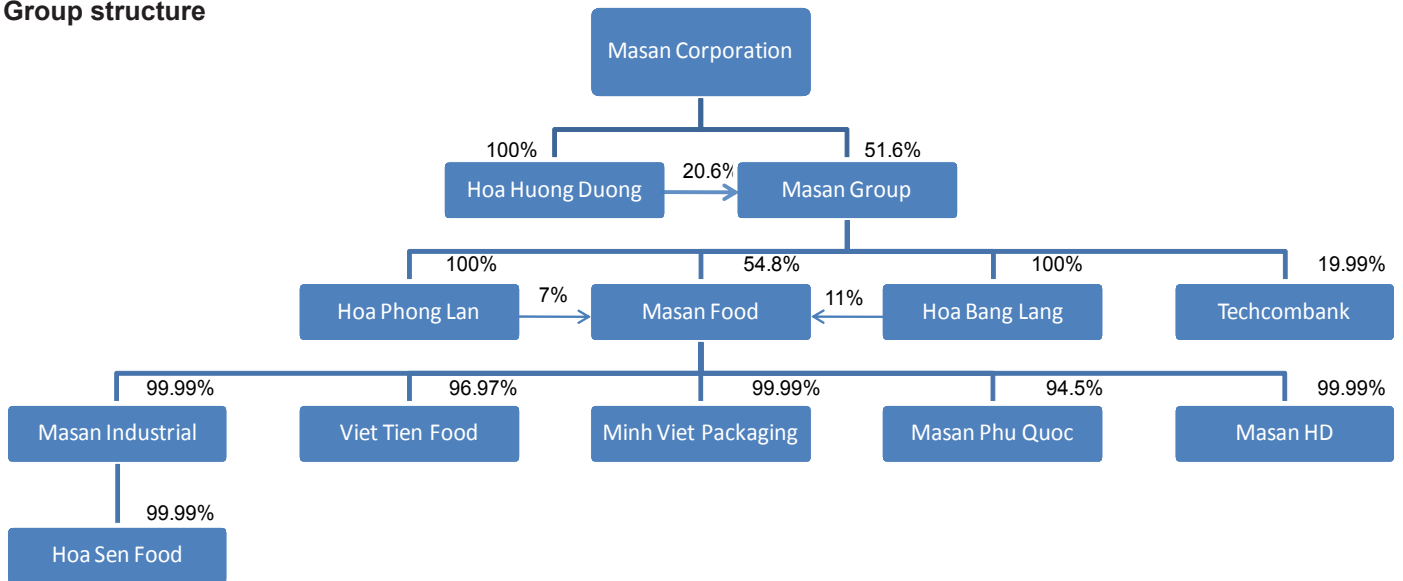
Group structure

Masan Corporation

100%
Hoa Huong Duong
20.6%
51.6%
Masan Group

100%
Hoa Phong Lan
7%
54.8%
Masan Food
11%
100%
Hoa Bang Lang
19.99%
Techcombank

99.99%
Masan Industrial
96.97%
Viet Tien Food
99.99%
Minh Viet Packaging
94.5%
Masan Phu Quoc
99.99%
Masan HD

99.99%
Hoa Sen Food